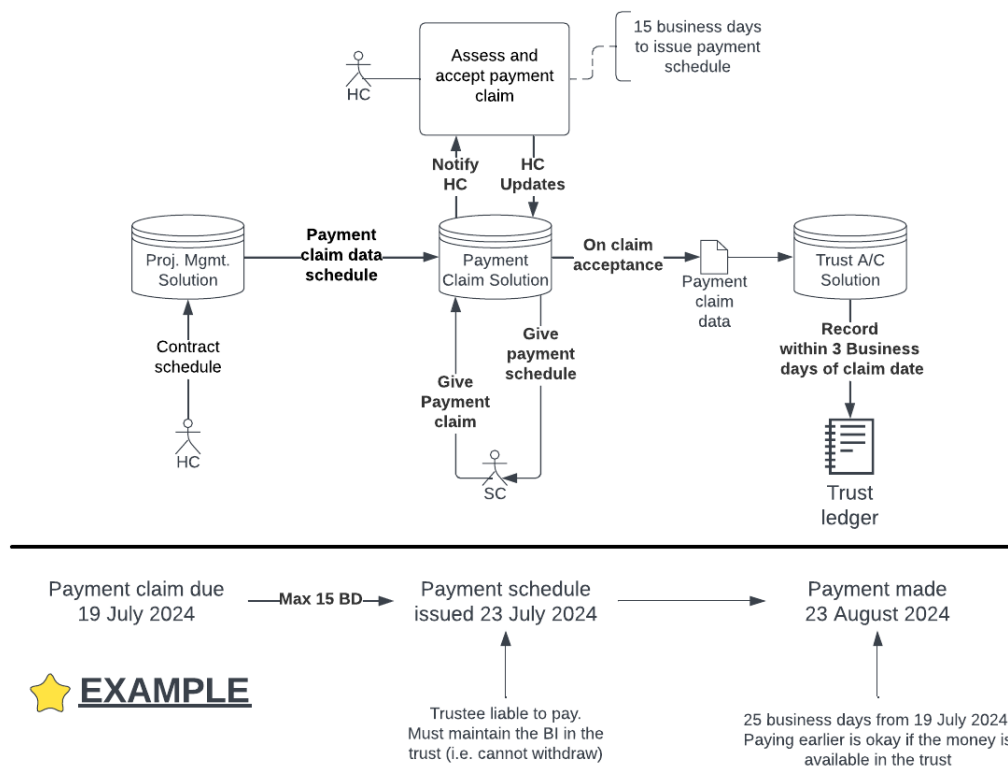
HC

Assess and accept payment claim

15 business days to issue payment schedule

Notify HC

HC Updates

Proj. Mgmt. Solution

Payment claim data schedule

Payment Claim Solution

On claim acceptance

Payment claim data

Trust A/C Solution

Contract schedule

HC

Give Payment claim

Give payment schedule

SC

Record within 3 Business days of claim date

Trust ledger

Payment claim due 19 July 2024

Max 15 BD

Payment schedule issued 23 July 2024

Payment made 23 August 2024

EXAMPLE

Trustee liable to pay. Must maintain the BI in the trust (i.e. cannot withdraw)

25 business days from 19 July 2024 Paying earlier is okay if the money is available in the trust